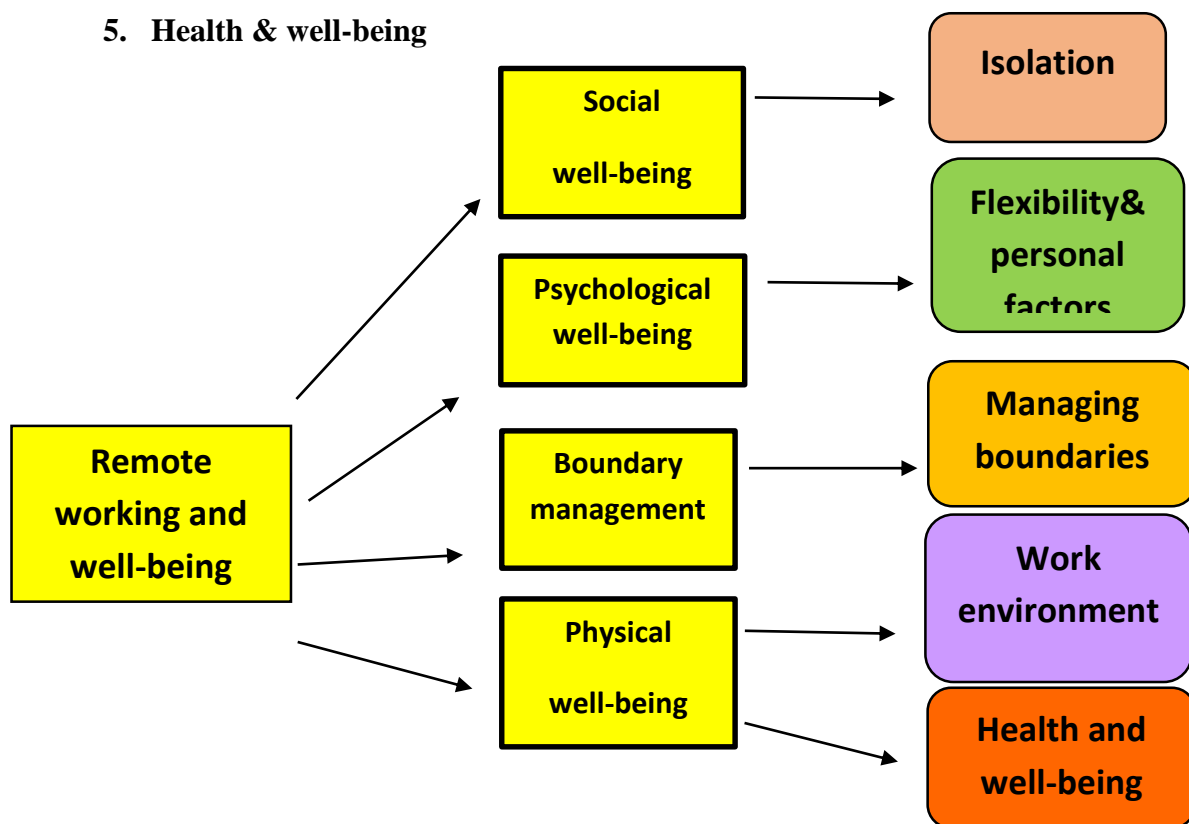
5. Health & well-being

Remote working and well-being

Social well-being

Psychological well-being

Boundary management

Physical well-being

Isolation

Flexibility& personal factors

Managing boundaries

Work environment

Health and well-being